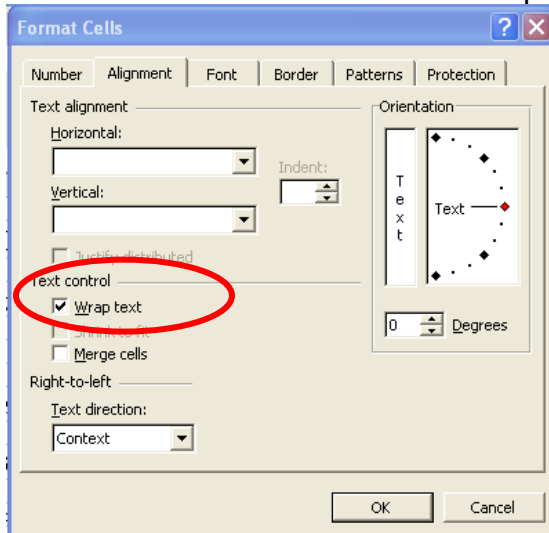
Format Cells

Number
Alignment
Font
Border
Patterns
Protection

Text alignment
Horizontal:
Indent:
Vertical:
Justify distributed

Orientation
T
e
x
t
Text

0
Degrees

Text control
Wrap text
Shrink to fit
Merge cells

Right-to-left
Text direction:
Context

OK
Cancel